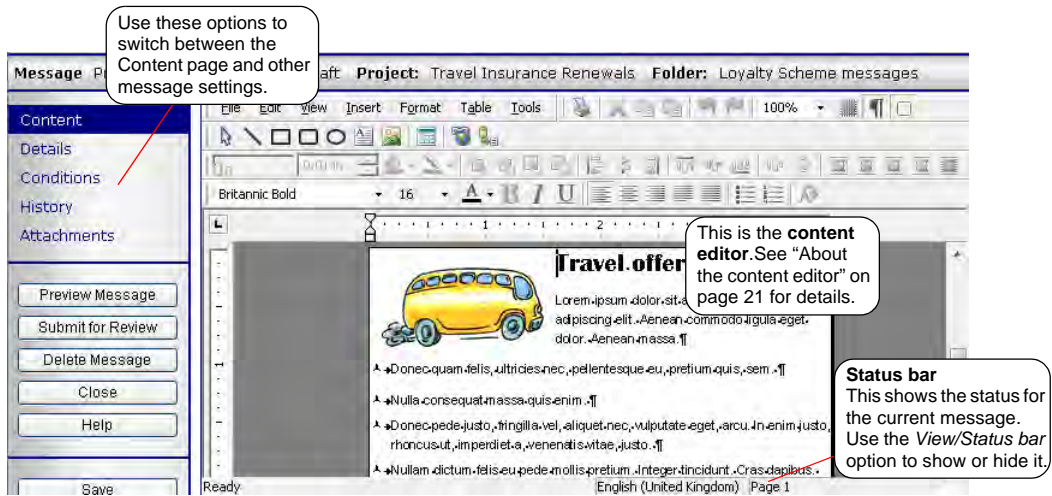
Use these options to switch between the Content page and other message settings.

Message Pr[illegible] aft Project: Travel Insurance Renewals Folder: Loyalty Scheme messages

Content
Details
Conditions
History
Attachments

Preview Message
Submit for Review
Delete Message
Close
Help
Save

File Edit View Insert Format Table Tools 100%

Britannic Bold 16

This is the **content editor**.See "About the content editor" on page 21 for details.

Travel offer

Lorem ipsum dolor sit a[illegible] adipiscing elit. Aenean commodo ligula eget dolor. Aenean massa.¶

Donec quam felis, ultricies nec, pellentesque eu, pretium quis, sem.¶

Nulla consequat massa quis enim.¶

Donec pede justo, fringilla vel, aliquet nec, vulputate eget, arcu. In enim justo, rhoncus ut, imperdiet a, venenatis vitae, justo.¶

Nullam dictum felis eu pede mollis pretium. Integer tincidunt. Cras dapibus.

**Status bar**
This shows the status for the current message. Use the *View/Status bar* option to show or hide it.

Ready English (United Kingdom) Page 1